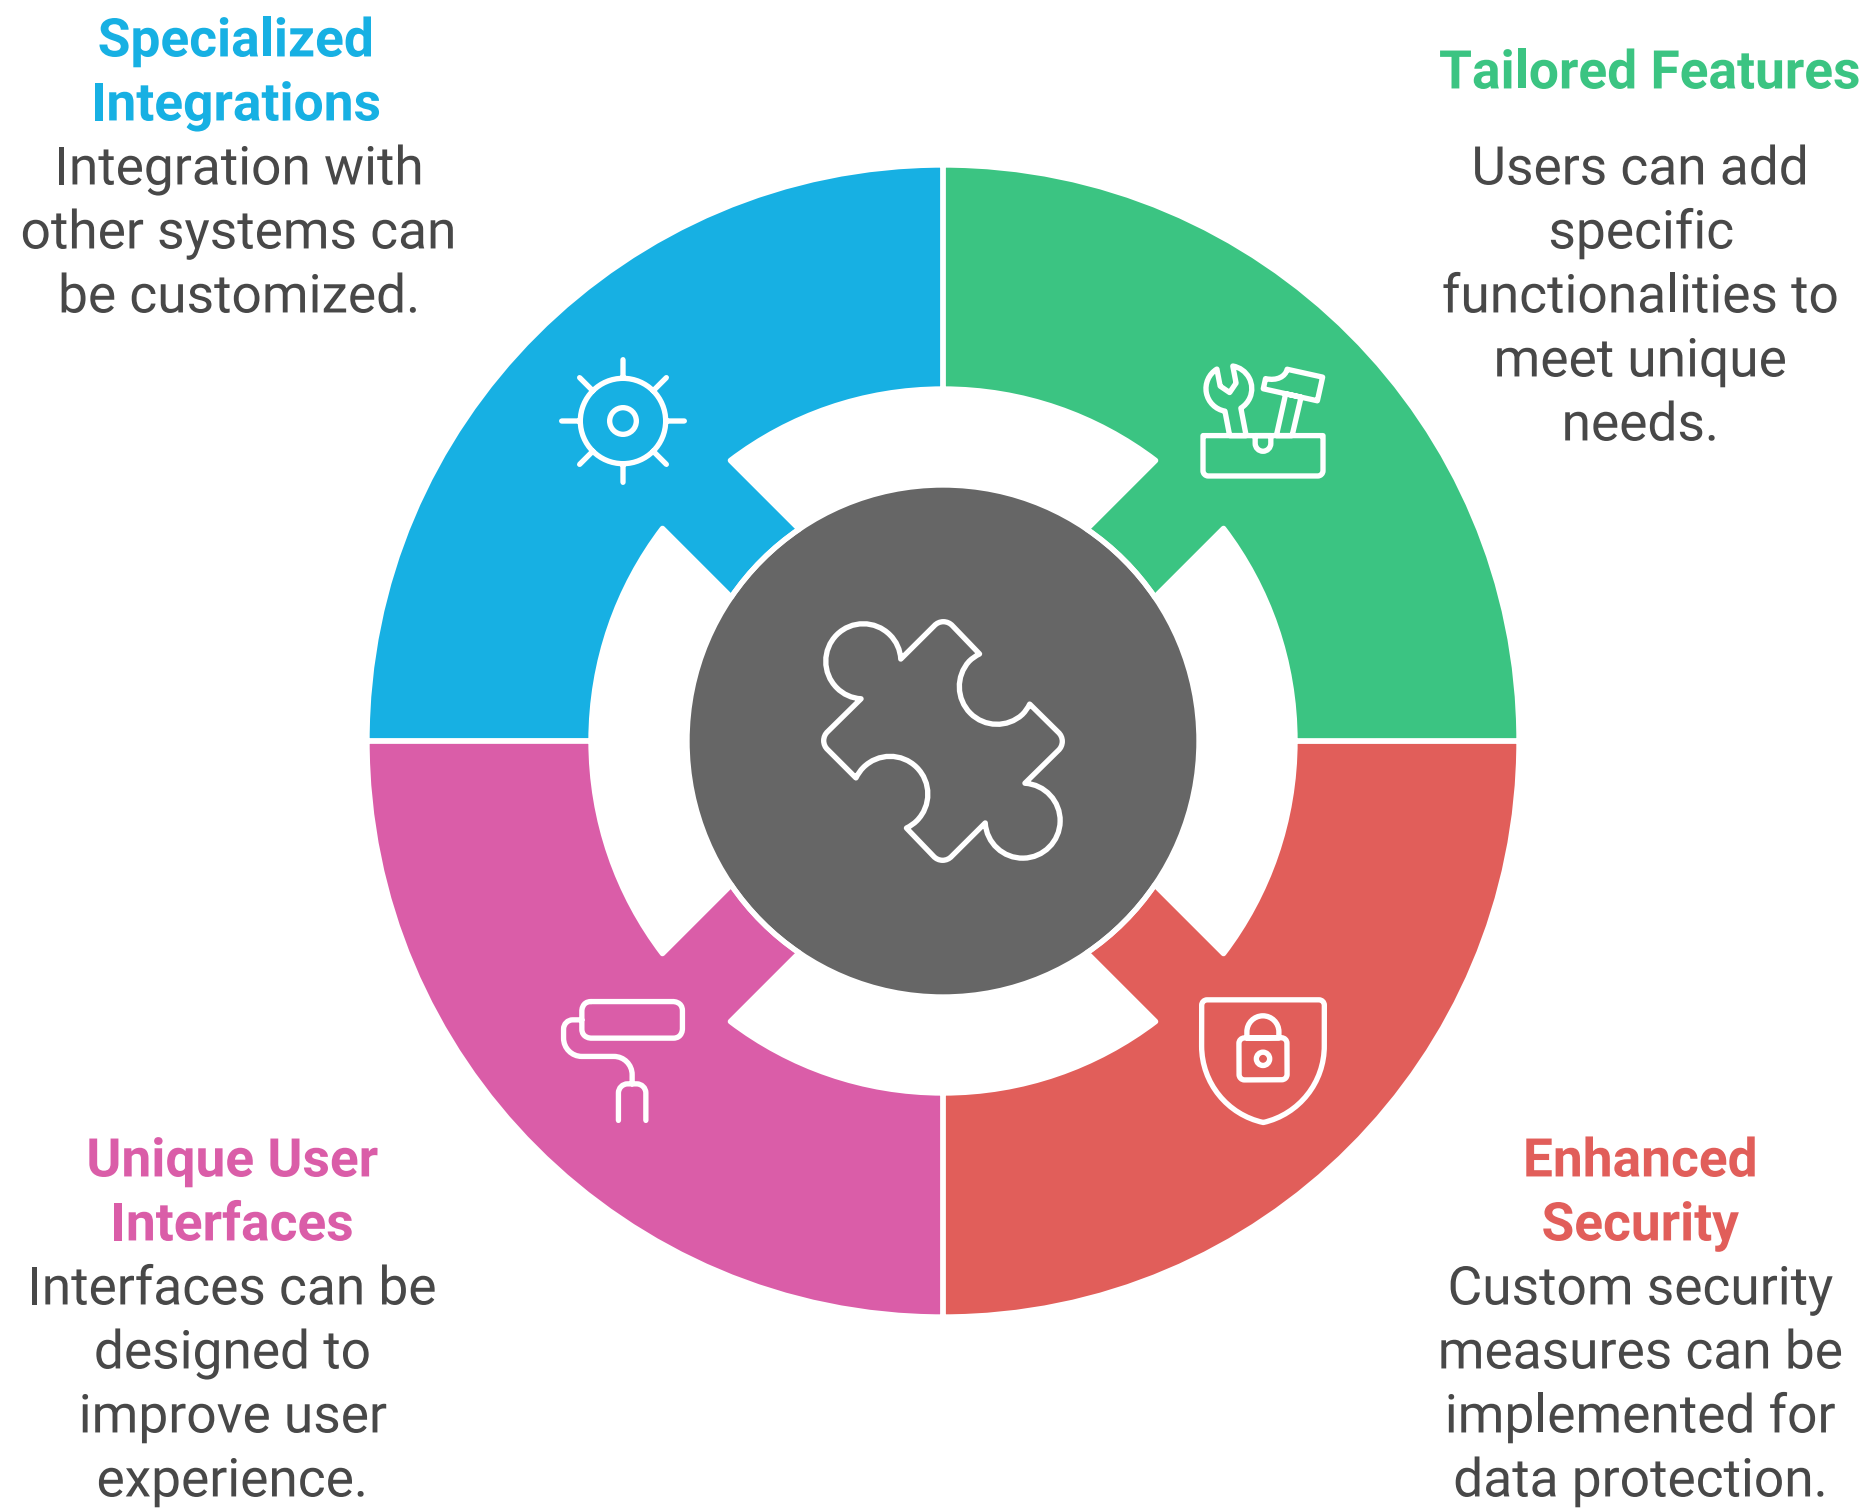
Specialized Integrations
Integration with other systems can be customized.

Tailored Features
Users can add specific functionalities to meet unique needs.

Unique User Interfaces
Interfaces can be designed to improve user experience.

Enhanced Security
Custom security measures can be implemented for data protection.